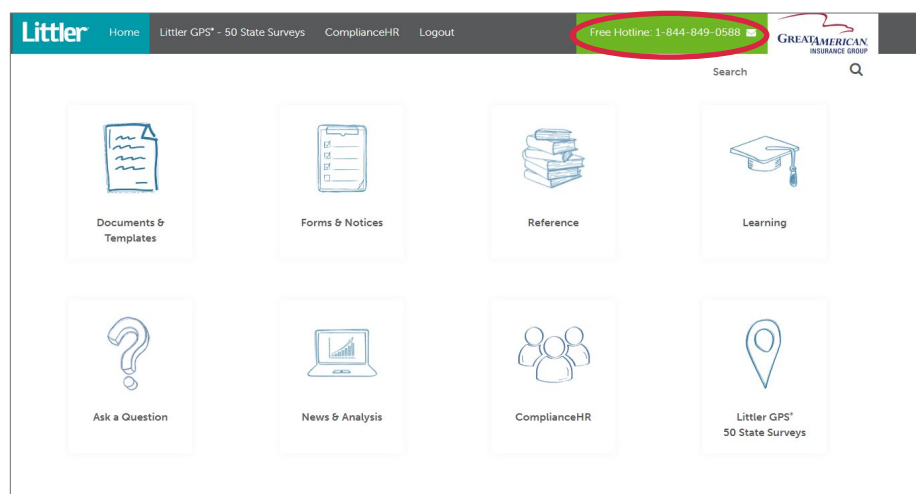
Littler Home Littler GPS® - 50 State Surveys ComplianceHR Logout Free Hotline: 1-844-849-0588 GREAT AMERICAN INSURANCE GROUP

Search

Documents & Templates

Forms & Notices

Reference

Learning

Ask a Question

News & Analysis

ComplianceHR

Littler GPS® 50 State Surveys